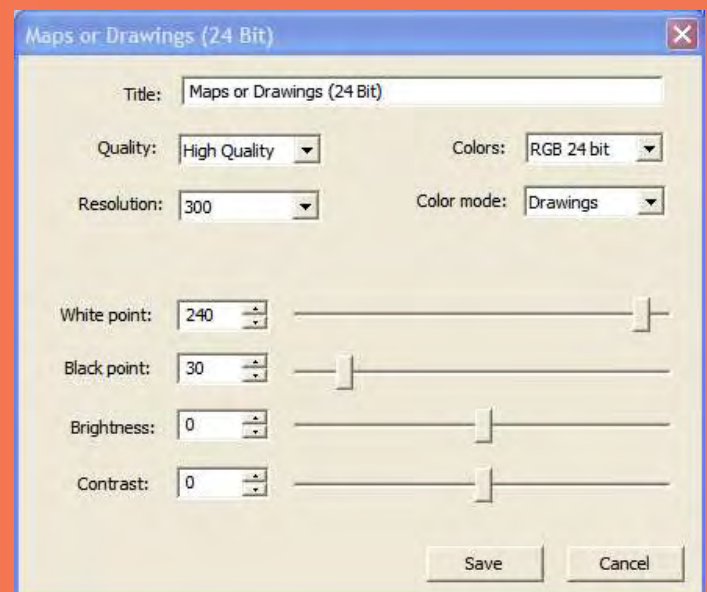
Maps or Drawings (24 Bit)

Title: Maps or Drawings (24 Bit)

Quality: High Quality

Colors: RGB 24 bit

Resolution: 300

Color mode: Drawings

White point: 240

Black point: 30

Brightness: 0

Contrast: 0

Save

Cancel